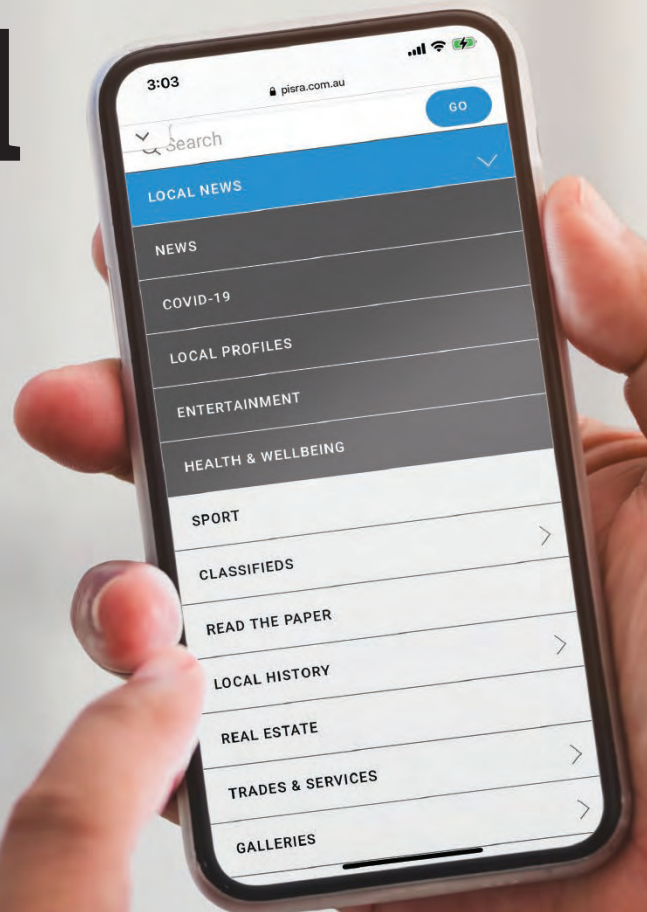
3:03

pisra.com.au

Search

GO

LOCAL NEWS

NEWS

COVID-19

LOCAL PROFILES

ENTERTAINMENT

HEALTH & WELLBEING

SPORT

CLASSIFIEDS

READ THE PAPER

LOCAL HISTORY

REAL ESTATE

TRADES & SERVICES

GALLERIES